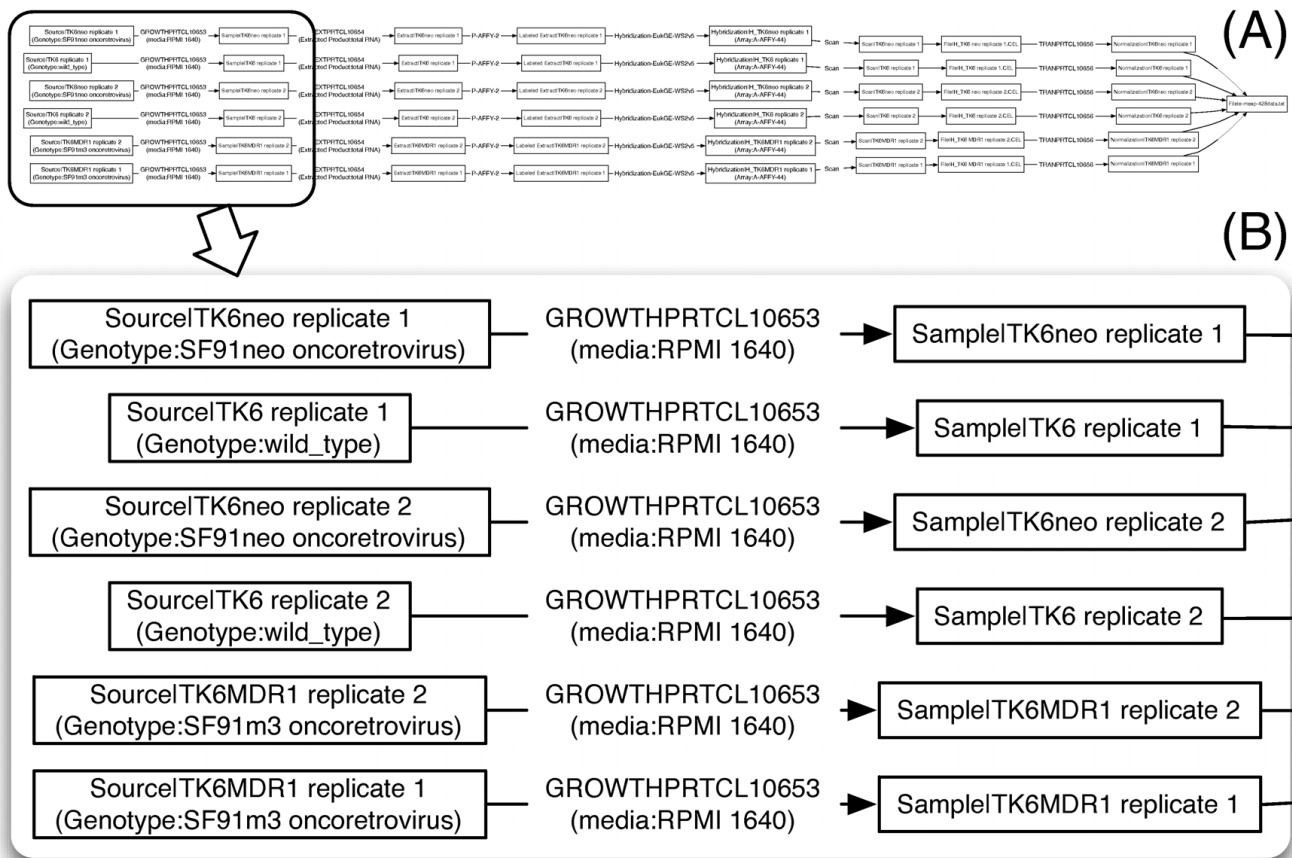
(A)

Source|TK6neo replicate 1 (Genotype:SF91neo oncoretrovirus) GROWTHPRTCL10653 (media:RPMI 1640) Sample|TK6neo replicate 1 EXTPRTCL10654 (Extracted Product:total RNA) Extract|TK6neo replicate 1 P-AFFY-2 Labeled Extract|TK6neo replicate 1 Hybridization-EukGE-WS2v5 Hybridization|H_TK6neo replicate 1 (Array:A-AFFY-44) Scan Scan|TK6neo replicate 1 File|H_TK6neo replicate 1.CEL TRANPRTCL10656 Normalization|TK6neo replicate 1

Source|TK6 replicate 1 (Genotype:wild_type) GROWTHPRTCL10653 (media:RPMI 1640) Sample|TK6 replicate 1 EXTPRTCL10654 (Extracted Product:total RNA) Extract|TK6 replicate 1 P-AFFY-2 Labeled Extract|TK6 replicate 1 Hybridization-EukGE-WS2v5 Hybridization|H_TK6 replicate 1 (Array:A-AFFY-44) Scan Scan|TK6 replicate 1 File|H_TK6 replicate 1.CEL TRANPRTCL10656 Normalization|TK6 replicate 1

Source|TK6neo replicate 2 (Genotype:SF91neo oncoretrovirus) GROWTHPRTCL10653 (media:RPMI 1640) Sample|TK6neo replicate 2 EXTPRTCL10654 (Extracted Product:total RNA) Extract|TK6neo replicate 2 P-AFFY-2 Labeled Extract|TK6neo replicate 2 Hybridization-EukGE-WS2v5 Hybridization|H_TK6neo replicate 2 (Array:A-AFFY-44) Scan Scan|TK6neo replicate 2 File|H_TK6neo replicate 2.CEL TRANPRTCL10656 Normalization|TK6neo replicate 2

Source|TK6 replicate 2 (Genotype:wild_type) GROWTHPRTCL10653 (media:RPMI 1640) Sample|TK6 replicate 2 EXTPRTCL10654 (Extracted Product:total RNA) Extract|TK6 replicate 2 P-AFFY-2 Labeled Extract|TK6 replicate 2 Hybridization-EukGE-WS2v5 Hybridization|H_TK6 replicate 2 (Array:A-AFFY-44) Scan Scan|TK6 replicate 2 File|H_TK6 replicate 2.CEL TRANPRTCL10656 Normalization|TK6 replicate 2

Source|TK6MDR1 replicate 2 (Genotype:SF91m3 oncoretrovirus) GROWTHPRTCL10653 (media:RPMI 1640) Sample|TK6MDR1 replicate 2 EXTPRTCL10654 (Extracted Product:total RNA) Extract|TK6MDR1 replicate 2 P-AFFY-2 Labeled Extract|TK6MDR1 replicate 2 Hybridization-EukGE-WS2v5 Hybridization|H_TK6MDR1 replicate 2 (Array:A-AFFY-44) Scan Scan|TK6MDR1 replicate 2 File|H_TK6 MDR1 replicate 2.CEL TRANPRTCL10656 Normalization|TK6MDR1 replicate 2

Source|TK6MDR1 replicate 1 (Genotype:SF91m3 oncoretrovirus) GROWTHPRTCL10653 (media:RPMI 1640) Sample|TK6MDR1 replicate 1 EXTPRTCL10654 (Extracted Product:total RNA) Extract|TK6MDR1 replicate 1 P-AFFY-2 Labeled Extract|TK6MDR1 replicate 1 Hybridization-EukGE-WS2v5 Hybridization|H_TK6MDR1 replicate 1 (Array:A-AFFY-44) Scan Scan|TK6MDR1 replicate 1 File|H_TK6 MDR1 replicate 1.CEL TRANPRTCL10656 Normalization|TK6MDR1 replicate 1

File|e-mexp-428data.txt

(B)

Source|TK6neo replicate 1 (Genotype:SF91neo oncoretrovirus) GROWTHPRTCL10653 (media:RPMI 1640) Sample|TK6neo replicate 1

Source|TK6 replicate 1 (Genotype:wild_type) GROWTHPRTCL10653 (media:RPMI 1640) Sample|TK6 replicate 1

Source|TK6neo replicate 2 (Genotype:SF91neo oncoretrovirus) GROWTHPRTCL10653 (media:RPMI 1640) Sample|TK6neo replicate 2

Source|TK6 replicate 2 (Genotype:wild_type) GROWTHPRTCL10653 (media:RPMI 1640) Sample|TK6 replicate 2

Source|TK6MDR1 replicate 2 (Genotype:SF91m3 oncoretrovirus) GROWTHPRTCL10653 (media:RPMI 1640) Sample|TK6MDR1 replicate 2

Source|TK6MDR1 replicate 1 (Genotype:SF91m3 oncoretrovirus) GROWTHPRTCL10653 (media:RPMI 1640) Sample|TK6MDR1 replicate 1